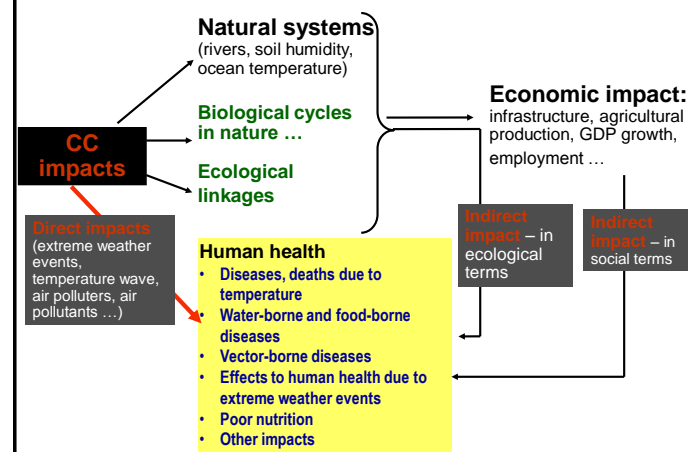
CC impacts

Natural systems
(rivers, soil humidity, ocean temperature)

Biological cycles in nature …

Ecological linkages

Economic impact:
infrastructure, agricultural production, GDP growth, employment …

Direct impacts
(extreme weather events, temperature wave, air polluters, air pollutants …)

Indirect impact – in ecological terms

Indirect impact – in social terms

Human health
• Diseases, deaths due to temperature
• Water-borne and food-borne diseases
• Vector-borne diseases
• Effects to human health due to extreme weather events
• Poor nutrition
• Other impacts